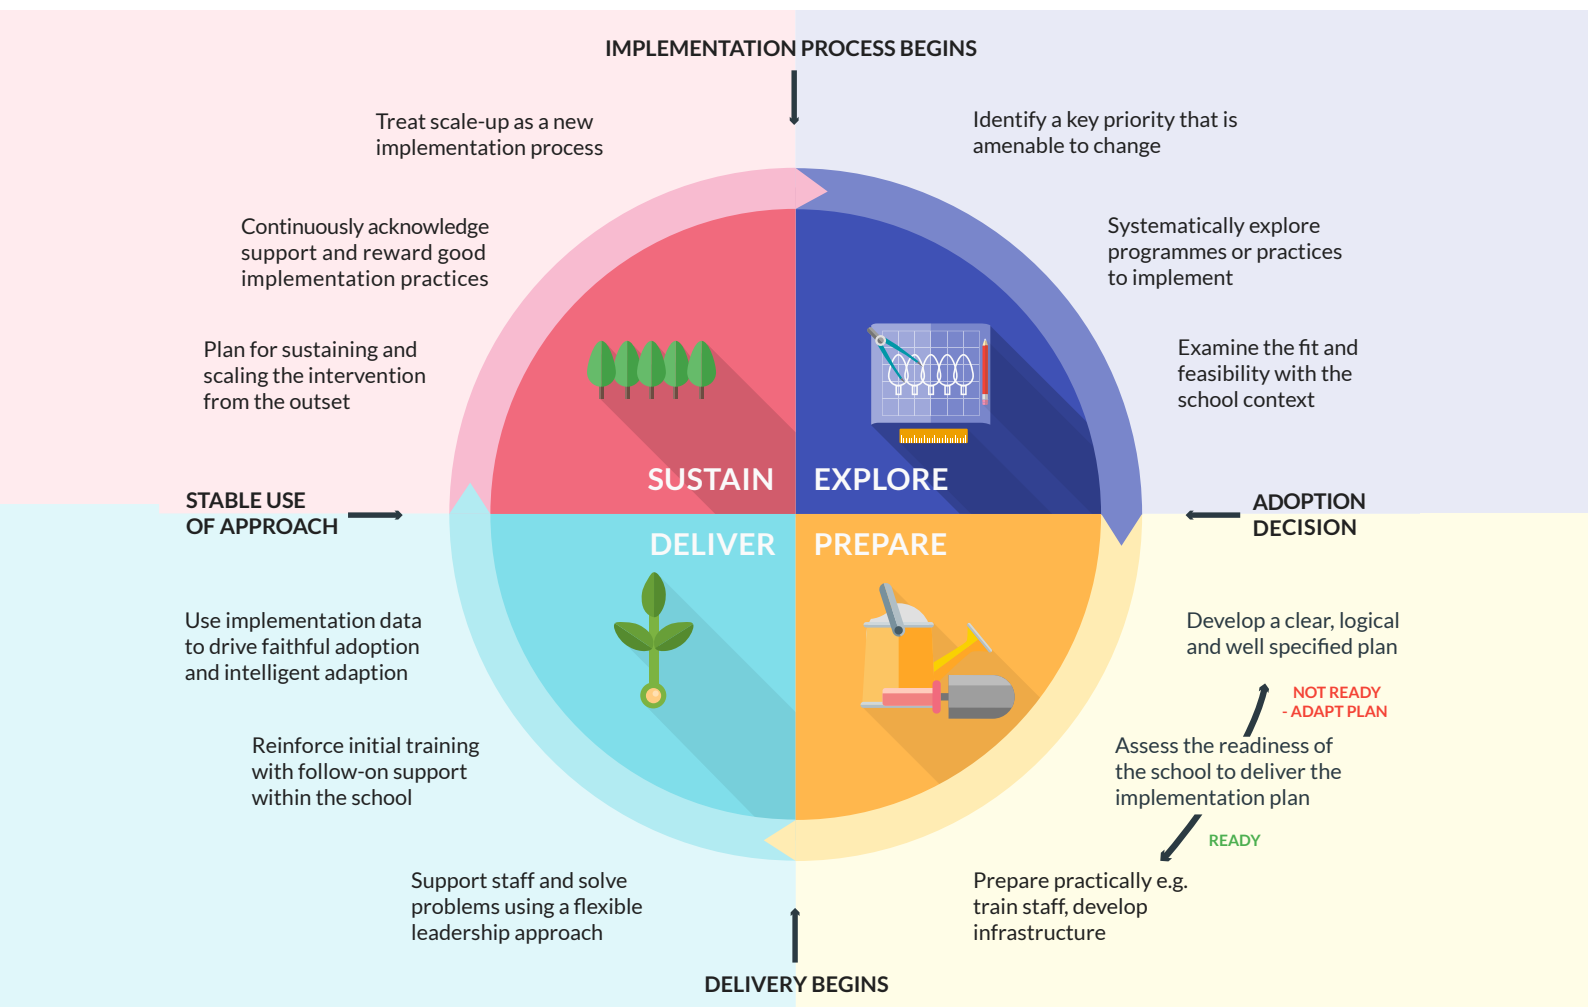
IMPLEMENTATION PROCESS BEGINS

Treat scale-up as a new implementation process

Continuously acknowledge support and reward good implementation practices

Plan for sustaining and scaling the intervention from the outset

Identify a key priority that is amenable to change

Systematically explore programmes or practices to implement

Examine the fit and feasibility with the school context

SUSTAIN

EXPLORE

STABLE USE OF APPROACH

ADOPTION DECISION

DELIVER

PREPARE

Use implementation data to drive faithful adoption and intelligent adaption

Reinforce initial training with follow-on support within the school

Support staff and solve problems using a flexible leadership approach

Develop a clear, logical and well specified plan

NOT READY - ADAPT PLAN

Assess the readiness of the school to deliver the implementation plan

READY

Prepare practically e.g. train staff, develop infrastructure

DELIVERY BEGINS